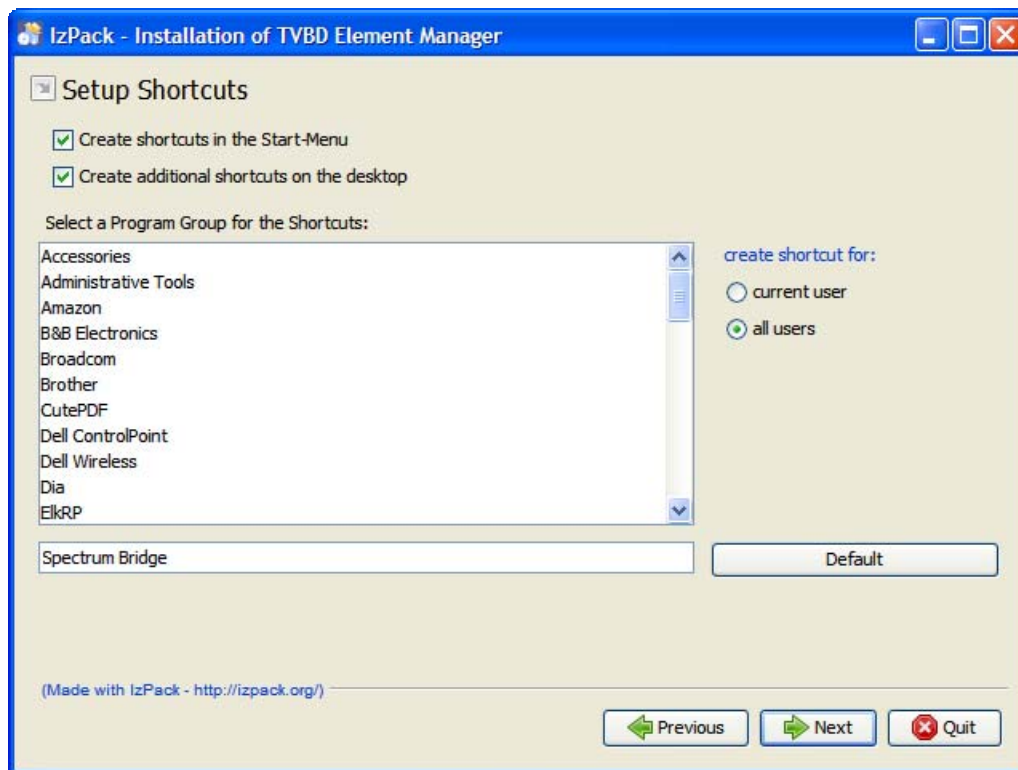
IzPack - Installation of TVBD Element Manager

Setup Shortcuts

Create shortcuts in the Start-Menu

Create additional shortcuts on the desktop

Select a Program Group for the Shortcuts:

Accessories
Administrative Tools
Amazon
B&B Electronics
Broadcom
Brother
CutePDF
Dell ControlPoint
Dell Wireless
Dia
ElkRP

create shortcut for:
current user
all users

Spectrum Bridge

Default

(Made with IzPack - http://izpack.org/)

Previous
Next
Quit